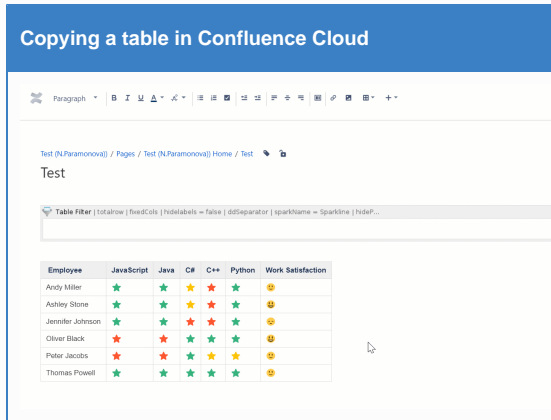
Copying a table in Confluence Cloud

Paragraph B I U A + ⋯

Test (N.Paramonova)) / Pages / Test (N.Paramonova)) Home / Test

Test

Table Filter | totalrow | fixedCols | hidelabels = false | ddSeparator | sparkName = Sparkline | hideP...

| Employee | JavaScript | Java | C# | C++ | Python | Work Satisfaction |
|---|---|---|---|---|---|---|
| Andy Miller | | | | | | |
| Ashley Stone | | | | | | |
| Jennifer Johnson | | | | | | |
| Oliver Black | | | | | | |
| Peter Jacobs | | | | | | |
| Thomas Powell | | | | | | |